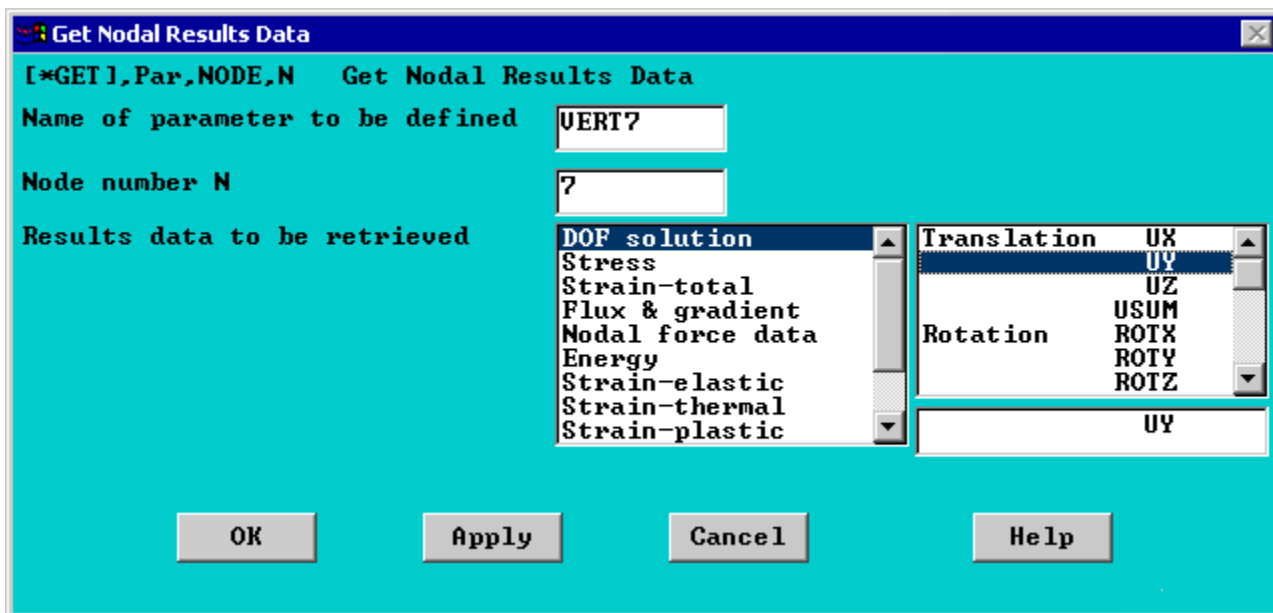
Get Nodal Results Data

[*GET],Par,NODE,N Get Nodal Results Data

Name of parameter to be defined VERT7

Node number N 7

Results data to be retrieved

DOF solution
Stress
Strain-total
Flux & gradient
Nodal force data
Energy
Strain-elastic
Strain-thermal
Strain-plastic

Translation UX
UY
UZ
USUM
Rotation ROTX
ROTY
ROTZ

UY

OK Apply Cancel Help